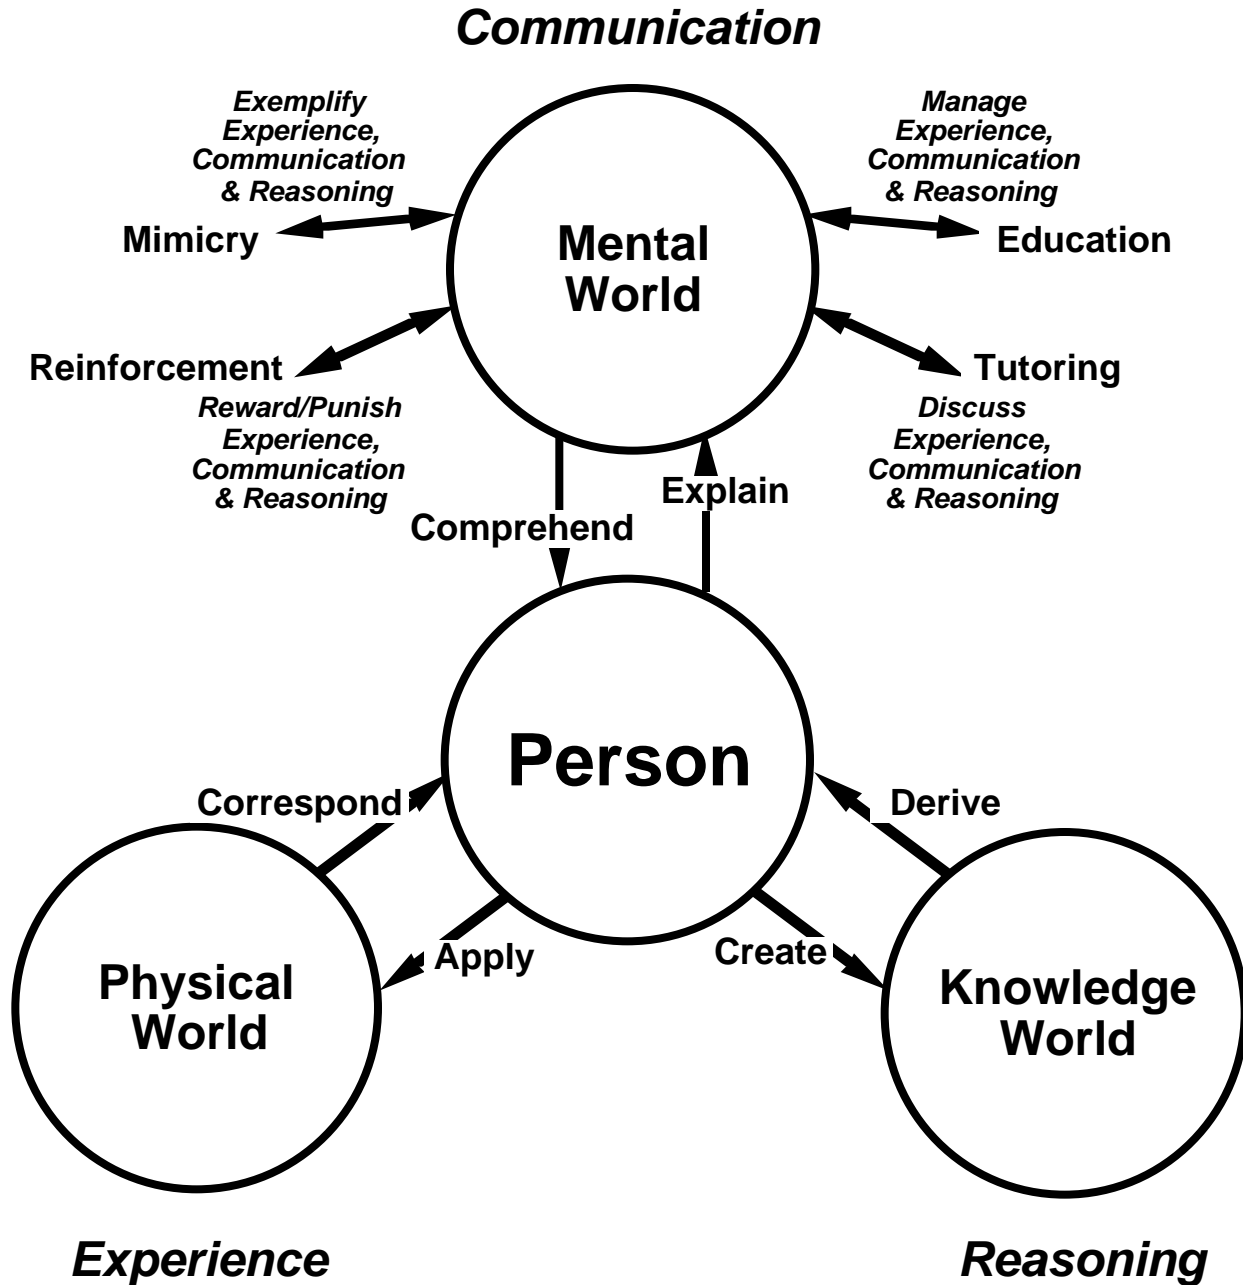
Communication

Exemplify Experience, Communication & Reasoning

Mimicry

Manage Experience, Communication & Reasoning

Education

Mental World

Reinforcement

Reward/Punish Experience, Communication & Reasoning

Tutoring

Discuss Experience, Communication & Reasoning

Explain

Comprehend

Person

Correspond

Derive

Apply

Create

Physical World

Knowledge World

Experience

Reasoning